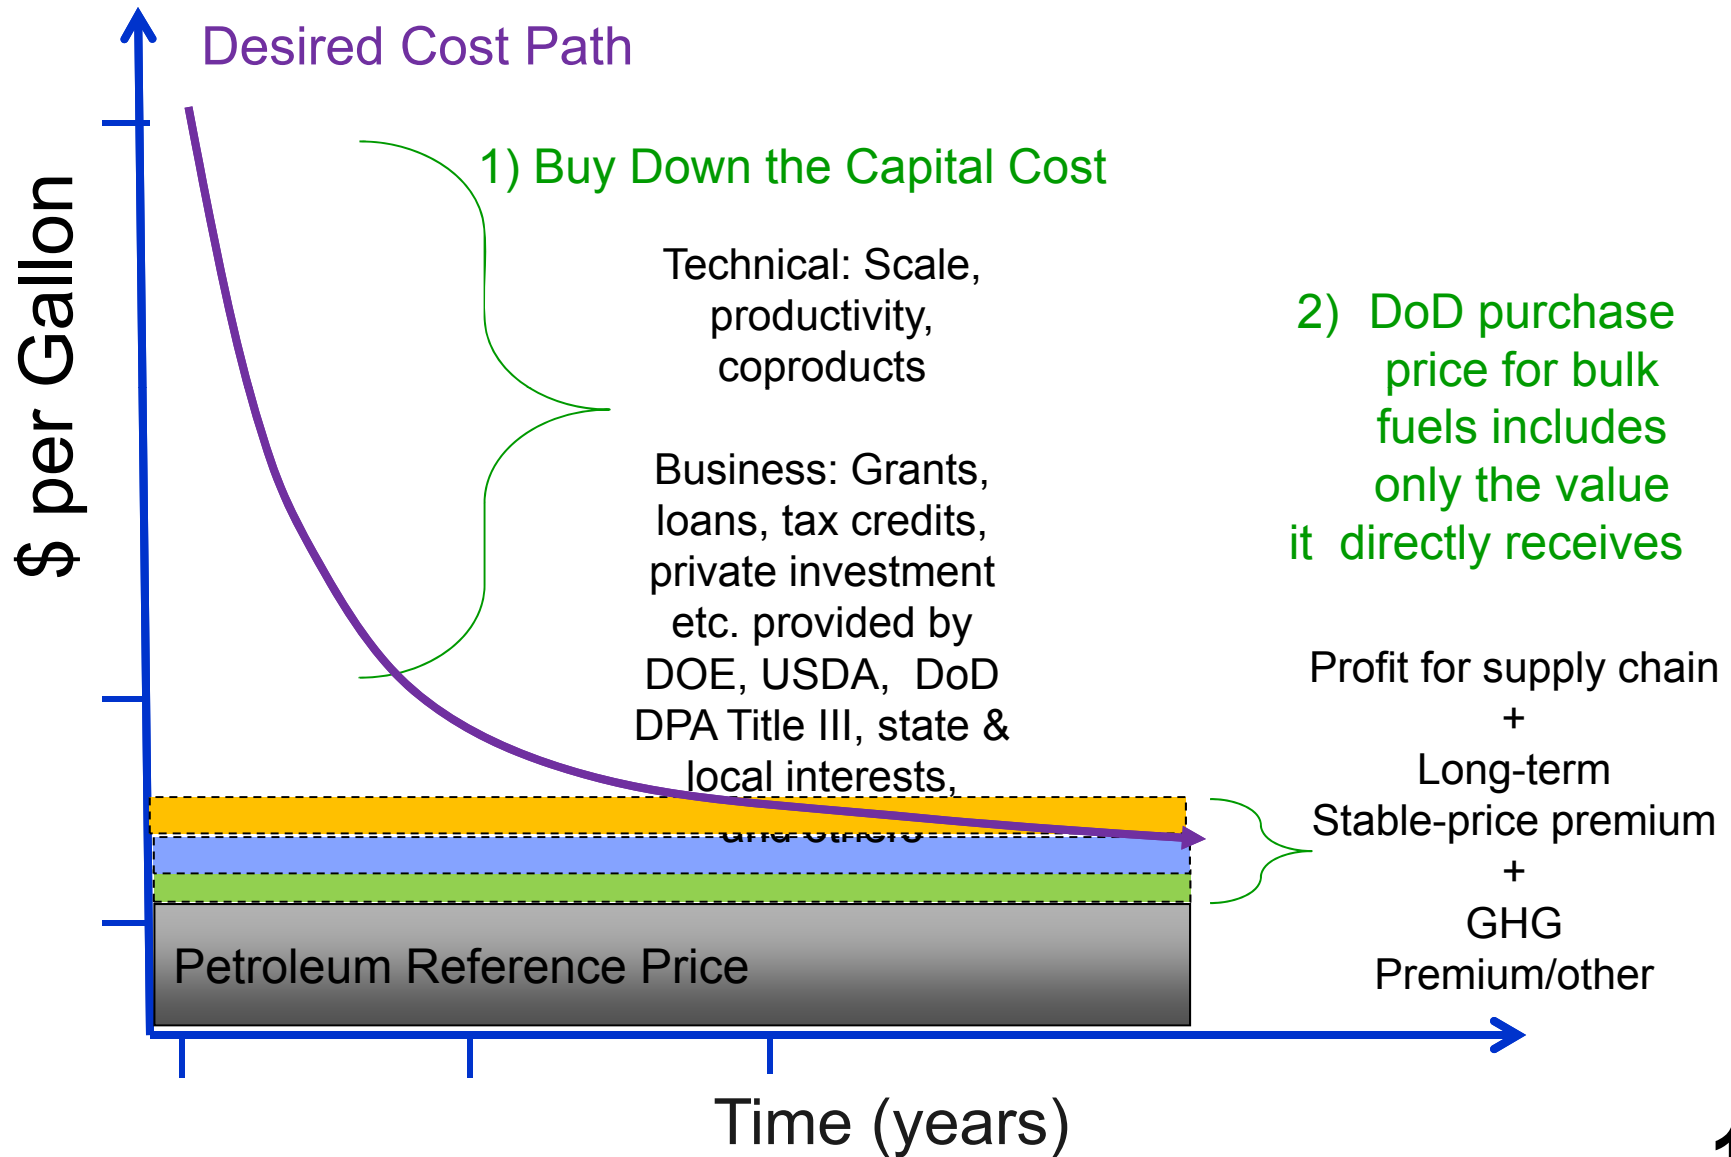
Desired Cost Path

$ per Gallon

1) Buy Down the Capital Cost

Technical: Scale, productivity, coproducts

Business: Grants, loans, tax credits, private investment etc. provided by DOE, USDA, DoD DPA Title III, state & local interests, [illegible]

2) DoD purchase price for bulk fuels includes only the value it directly receives

Profit for supply chain
+
Long-term Stable-price premium
+
GHG Premium/other

Petroleum Reference Price

Time (years)